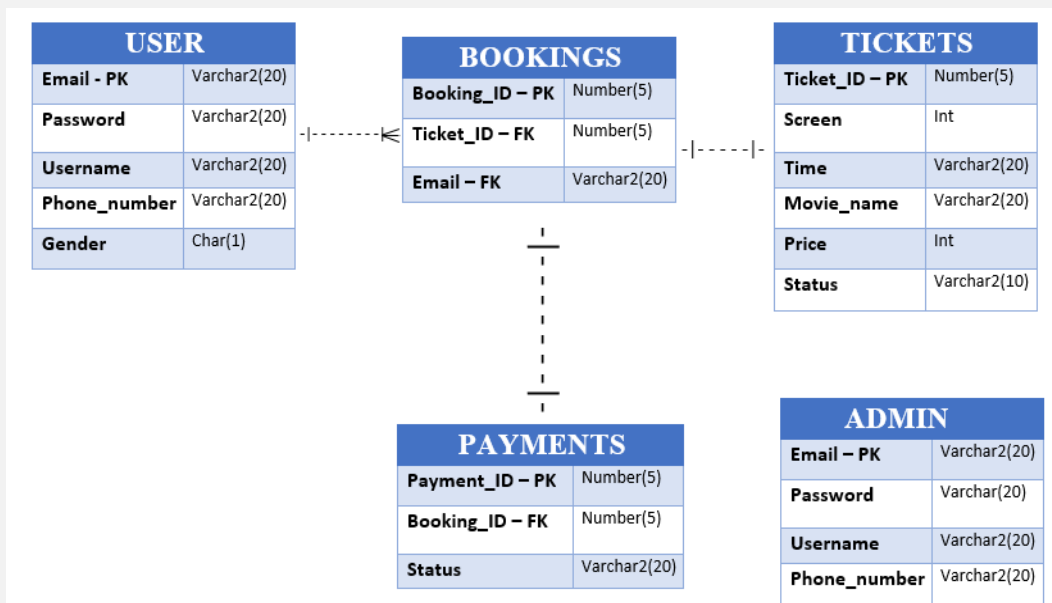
USER

| Email - PK | Varchar2(20) |
|---|---|
| Password | Varchar2(20) |
| Username | Varchar2(20) |
| Phone_number | Varchar2(20) |
| Gender | Char(1) |

BOOKINGS

| Booking_ID – PK | Number(5) |
|---|---|
| Ticket_ID – FK | Number(5) |
| Email – FK | Varchar2(20) |

TICKETS

| Ticket_ID – PK | Number(5) |
|---|---|
| Screen | Int |
| Time | Varchar2(20) |
| Movie_name | Varchar2(20) |
| Price | Int |
| Status | Varchar2(10) |

PAYMENTS

| Payment_ID – PK | Number(5) |
|---|---|
| Booking_ID – FK | Number(5) |
| Status | Varchar2(20) |

ADMIN

| Email – PK | Varchar2(20) |
|---|---|
| Password | Varchar(20) |
| Username | Varchar2(20) |
| Phone_number | Varchar2(20) |